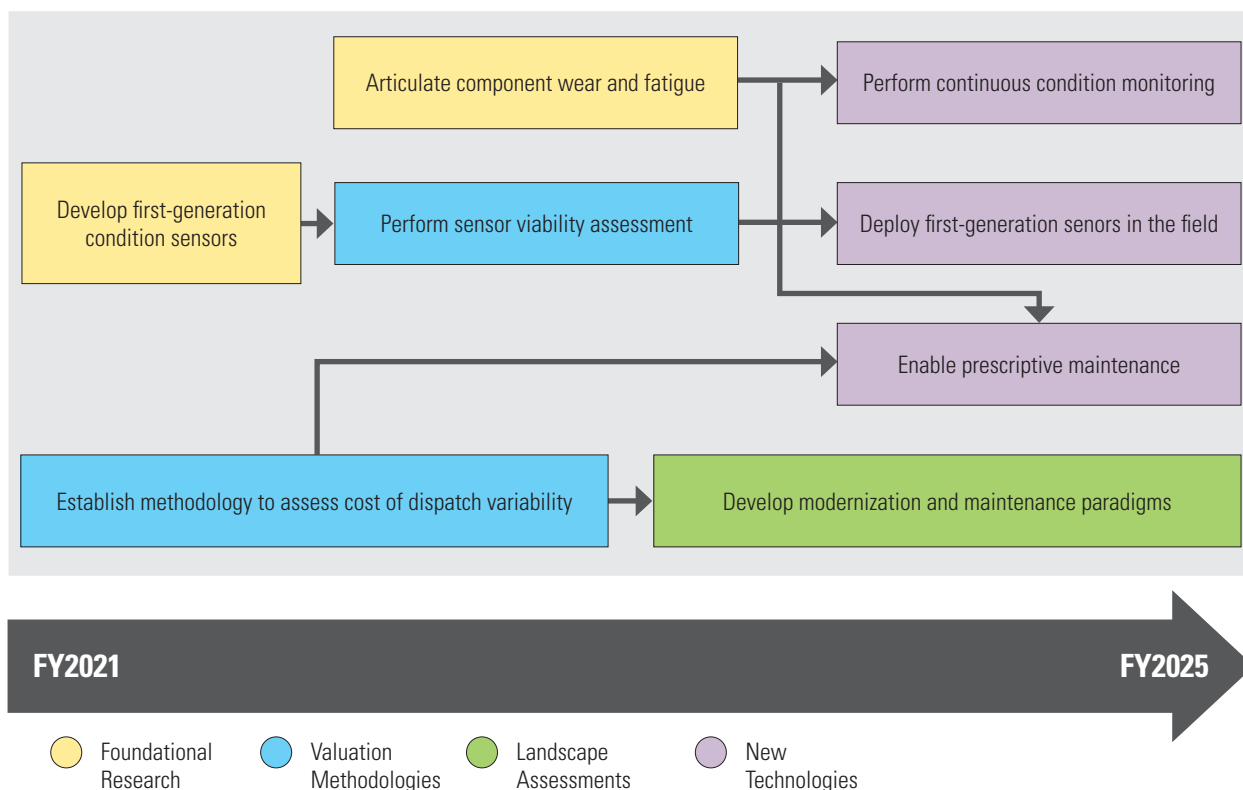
Articulate component wear and fatigue

Perform continuous condition monitoring

Develop first-generation condition sensors

Perform sensor viability assessment

Deploy first-generation senors in the field

Enable prescriptive maintenance

Establish methodology to assess cost of dispatch variability

Develop modernization and maintenance paradigms

FY2021

FY2025

Foundational Research

Valuation Methodologies

Landscape Assessments

New Technologies